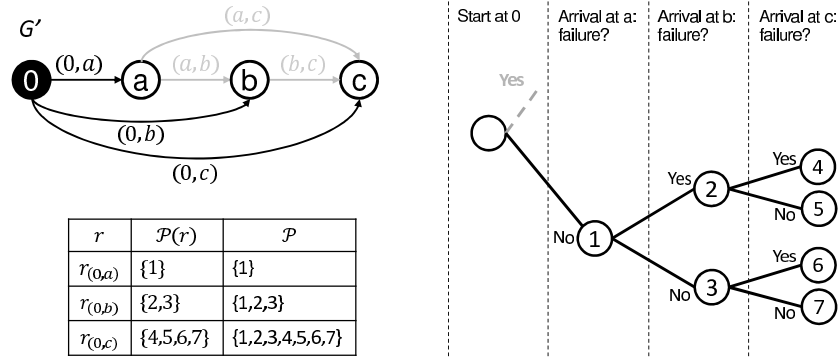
G'

$(a,c)$

$(0,a)$ $(a,b)$ $(b,c)$

0 a b c

$(0,b)$

$(0,c)$

| $r$ | $\mathcal{P}(r)$ | $\mathcal{P}$ |
|---|---|---|
| $r_{(0,a)}$ | {1} | {1} |
| $r_{(0,b)}$ | {2,3} | {1,2,3} |
| $r_{(0,c)}$ | {4,5,6,7} | {1,2,3,4,5,6,7} |

Start at 0

Arrival at a: failure?

Arrival at b: failure?

Arrival at c: failure?

Yes

No 1

Yes 2

No 3

Yes 4

No 5

Yes 6

No 7